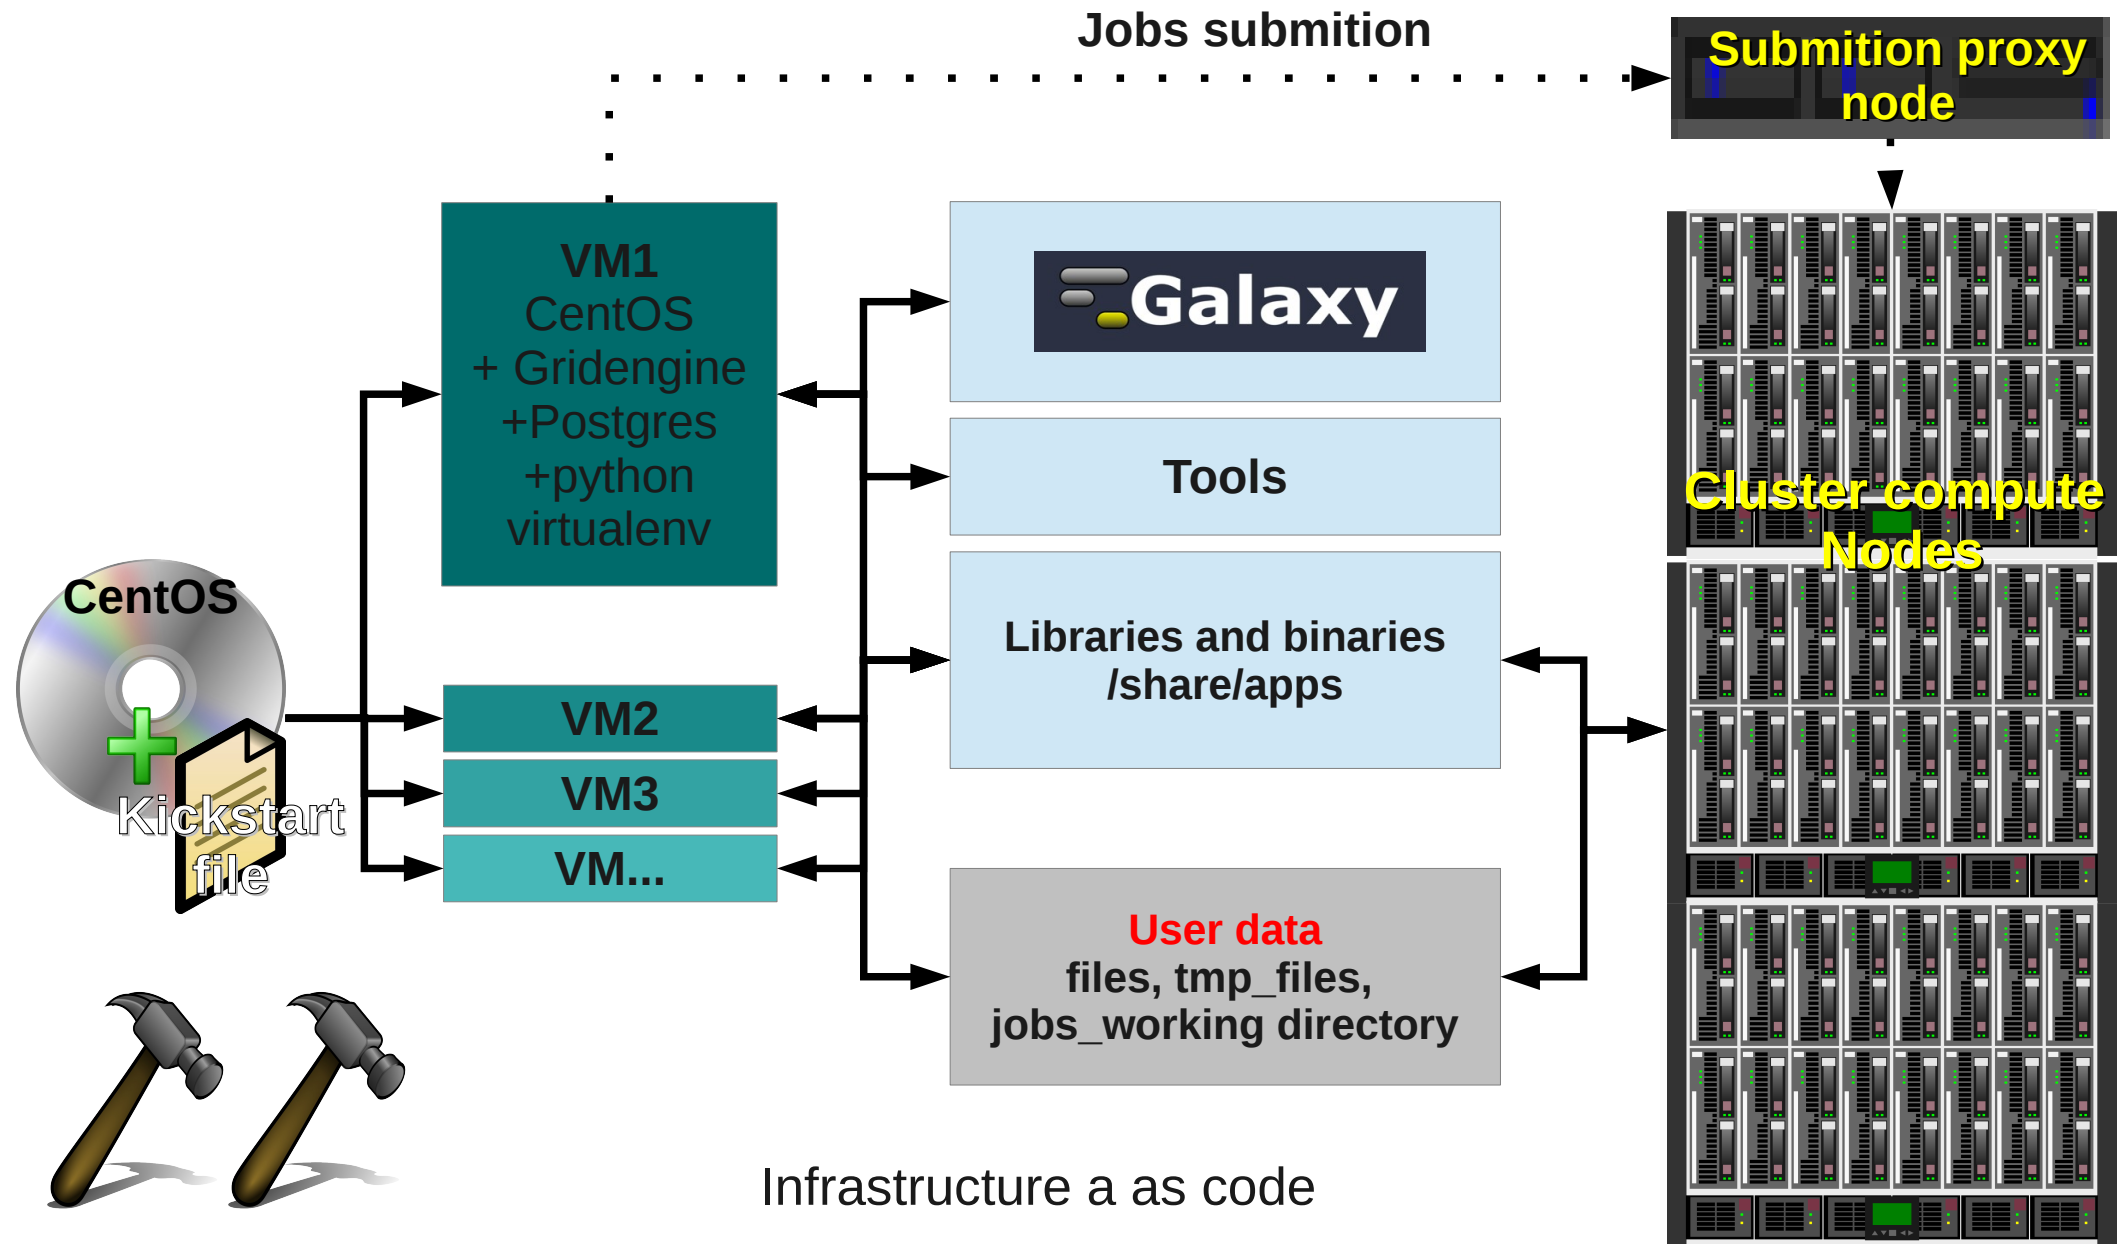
Jobs submition

Submition proxy node

VM1
CentOS
+ Gridengine
+Postgres
+python
virtualenv

Galaxy

Tools

Libraries and binaries
/share/apps

Cluster compute Nodes

CentOS

Kickstart file

VM2

VM3

VM...

User data
files, tmp_files,
jobs_working directory

Infrastructure a as code